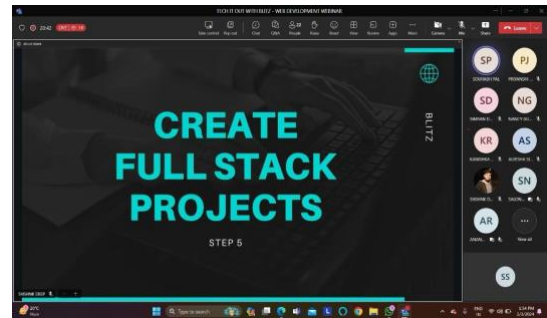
TECH IT OUT WITH BLITZ - WEB DEVELOPMENT WEBINAR

23:42

Take control Pop out Chat Q&A People Raise React View Rooms Apps More Camera Mic Share Leave

CREATE FULL STACK PROJECTS

STEP 5

BLITZ

SP SOURADIP PAL
PJ PRIYANSHI ...
SD SHIVAM D...
NG NANCY GU...
KR KANISHKA...
AS ALFESHA SI...
SHIVANI D...
SN SALONI...
AR ANJAL...
View all
SS

SHIVANI DEEP

29°C Haze

Type to search

ENG IN

1:34 PM
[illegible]